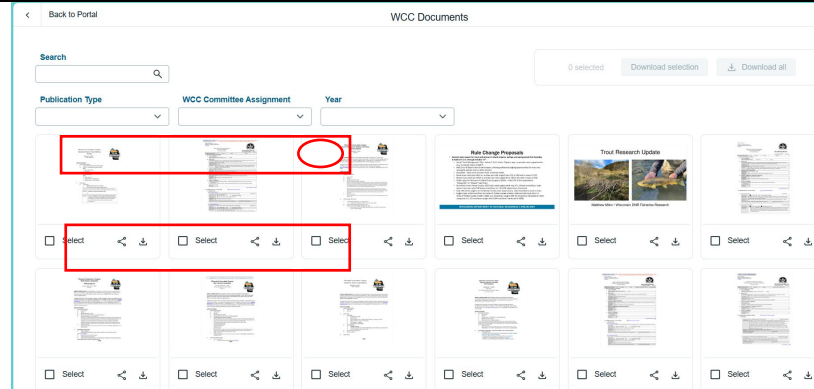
Back to Portal

WCC Documents

Search

0 selected

Download selection

Download all

Publication Type

WCC Committee Assignment

Year

Rule Change Proposals

Trout Research Update

Matthew Mitro / Wisconsin DNR Fisheries Research

Select

Select

Select

Select

Select

Select

Select

Select

Select

Select

Select

Select